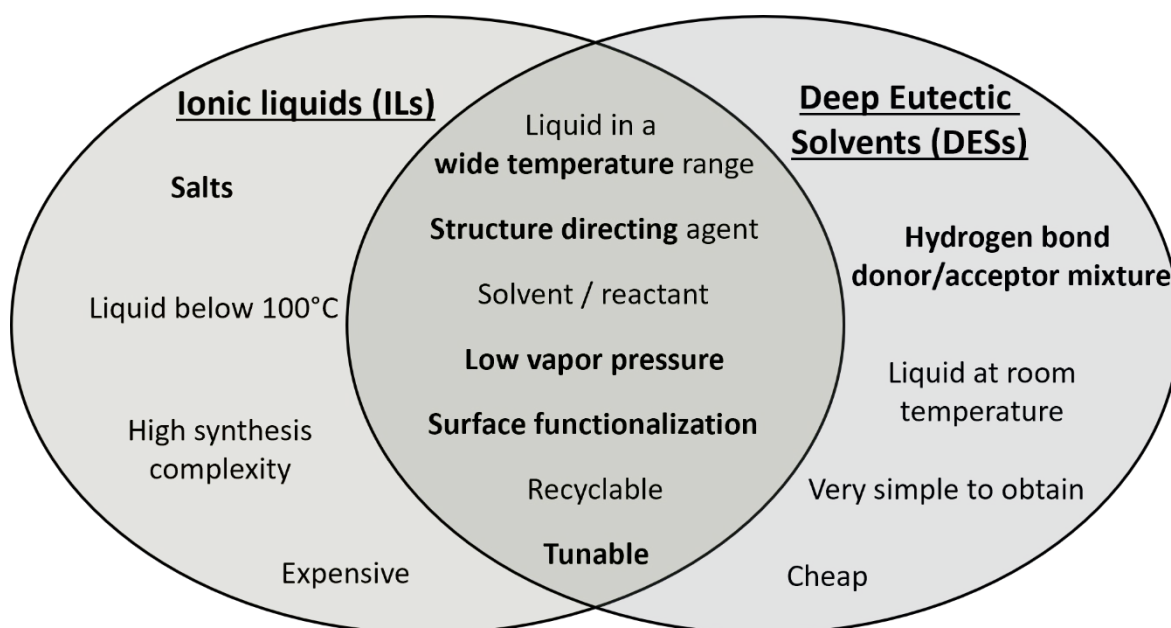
Ionic liquids (ILs)

Salts

Liquid below 100°C

High synthesis complexity

Expensive

Liquid in a wide temperature range

Structure directing agent

Solvent / reactant

Low vapor pressure

Surface functionalization

Recyclable

Tunable

Deep Eutectic Solvents (DESs)

Hydrogen bond donor/acceptor mixture

Liquid at room temperature

Very simple to obtain

Cheap